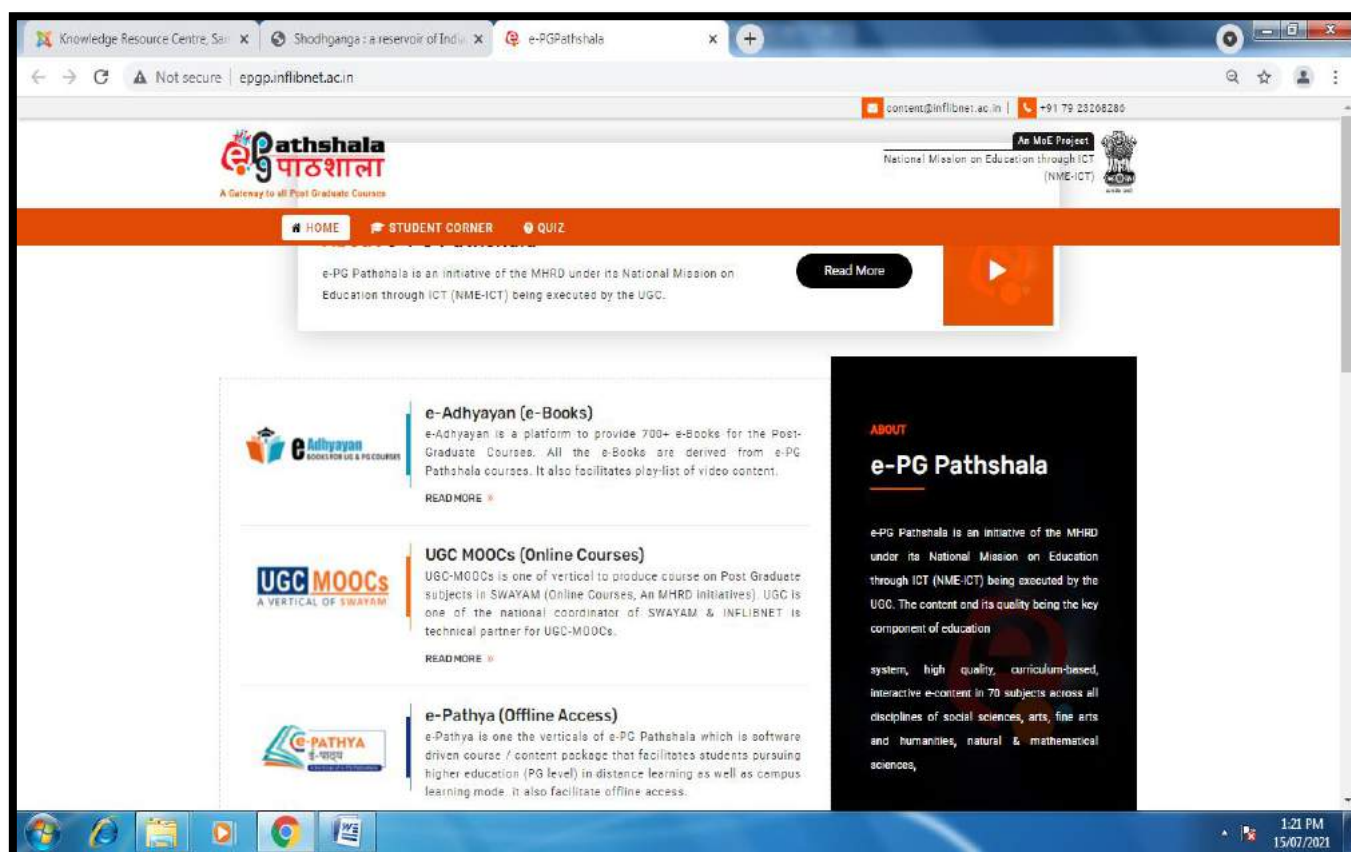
Knowledge Resource Centre, San ×
Shodhganga : a reservoir of Indi ×
e-PGPathshala ×

Not secure | epgp.inflibnet.ac.in

content@inflibnet.ac.in | +91 79 23268280

athshala
पाठशाला
A Gateway to all Post Graduate Courses

An MoE Project
National Mission on Education through ICT (NME-ICT)

HOME STUDENT CORNER QUIZ

e-PG Pathshala is an initiative of the MHRD under its National Mission on Education through ICT (NME-ICT) being executed by the UGC.

Read More

e Adhyayan BOOKS FOR UG & PG COURSES

e-Adhyayan (e-Books)
e-Adhyayan is a platform to provide 700+ e-Books for the Post-Graduate Courses. All the e-Books are derived from e-PG Pathshala courses. It also facilitates play-list of video content.
READ MORE »

UGC MOOCs A VERTICAL OF SWAYAM

UGC MOOCs (Online Courses)
UGC-MOOCs is one of vertical to produce course on Post Graduate subjects in SWAYAM (Online Courses, An MHRD initiatives). UGC is one of the national coordinator of SWAYAM & INFLIBNET is technical partner for UGC-MOOCs.
READ MORE »

e-PATHYA ई-पाठ्य

e-Pathya (Offline Access)
e-Pathya is one the verticals of e-PG Pathshala which is software driven course / content package that facilitates students pursuing higher education (PG level) in distance learning as well as campus learning mode. it also facilitate offline access.

ABOUT
e-PG Pathshala

e-PG Pathshala is an initiative of the MHRD under its National Mission on Education through ICT (NME-ICT) being executed by the UGC. The content and its quality being the key component of education

system, high quality, curriculum-based, interactive e-content in 70 subjects across all disciplines of social sciences, arts, fine arts and humanities, natural & mathematical sciences,

1:21 PM
15/07/2021